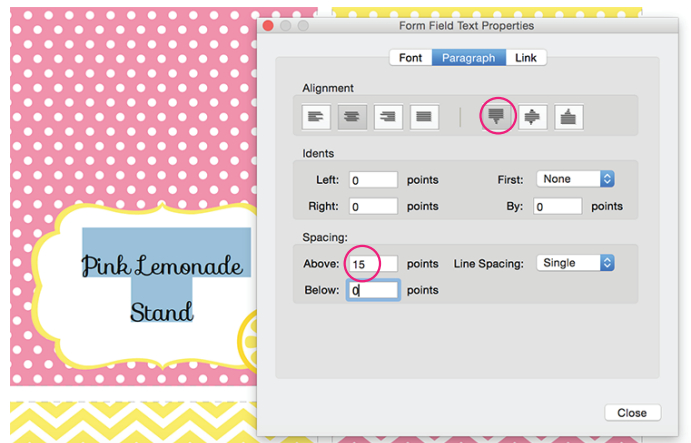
Form Field Text Properties

Font | Paragraph | Link

Alignment

Idents

Left: 0 points
First: None
Right: 0 points
By: 0 points

Spacing:

Above: 15 points
Line Spacing: Single
Below: 0 points

Close

Pink Lemonade Stand